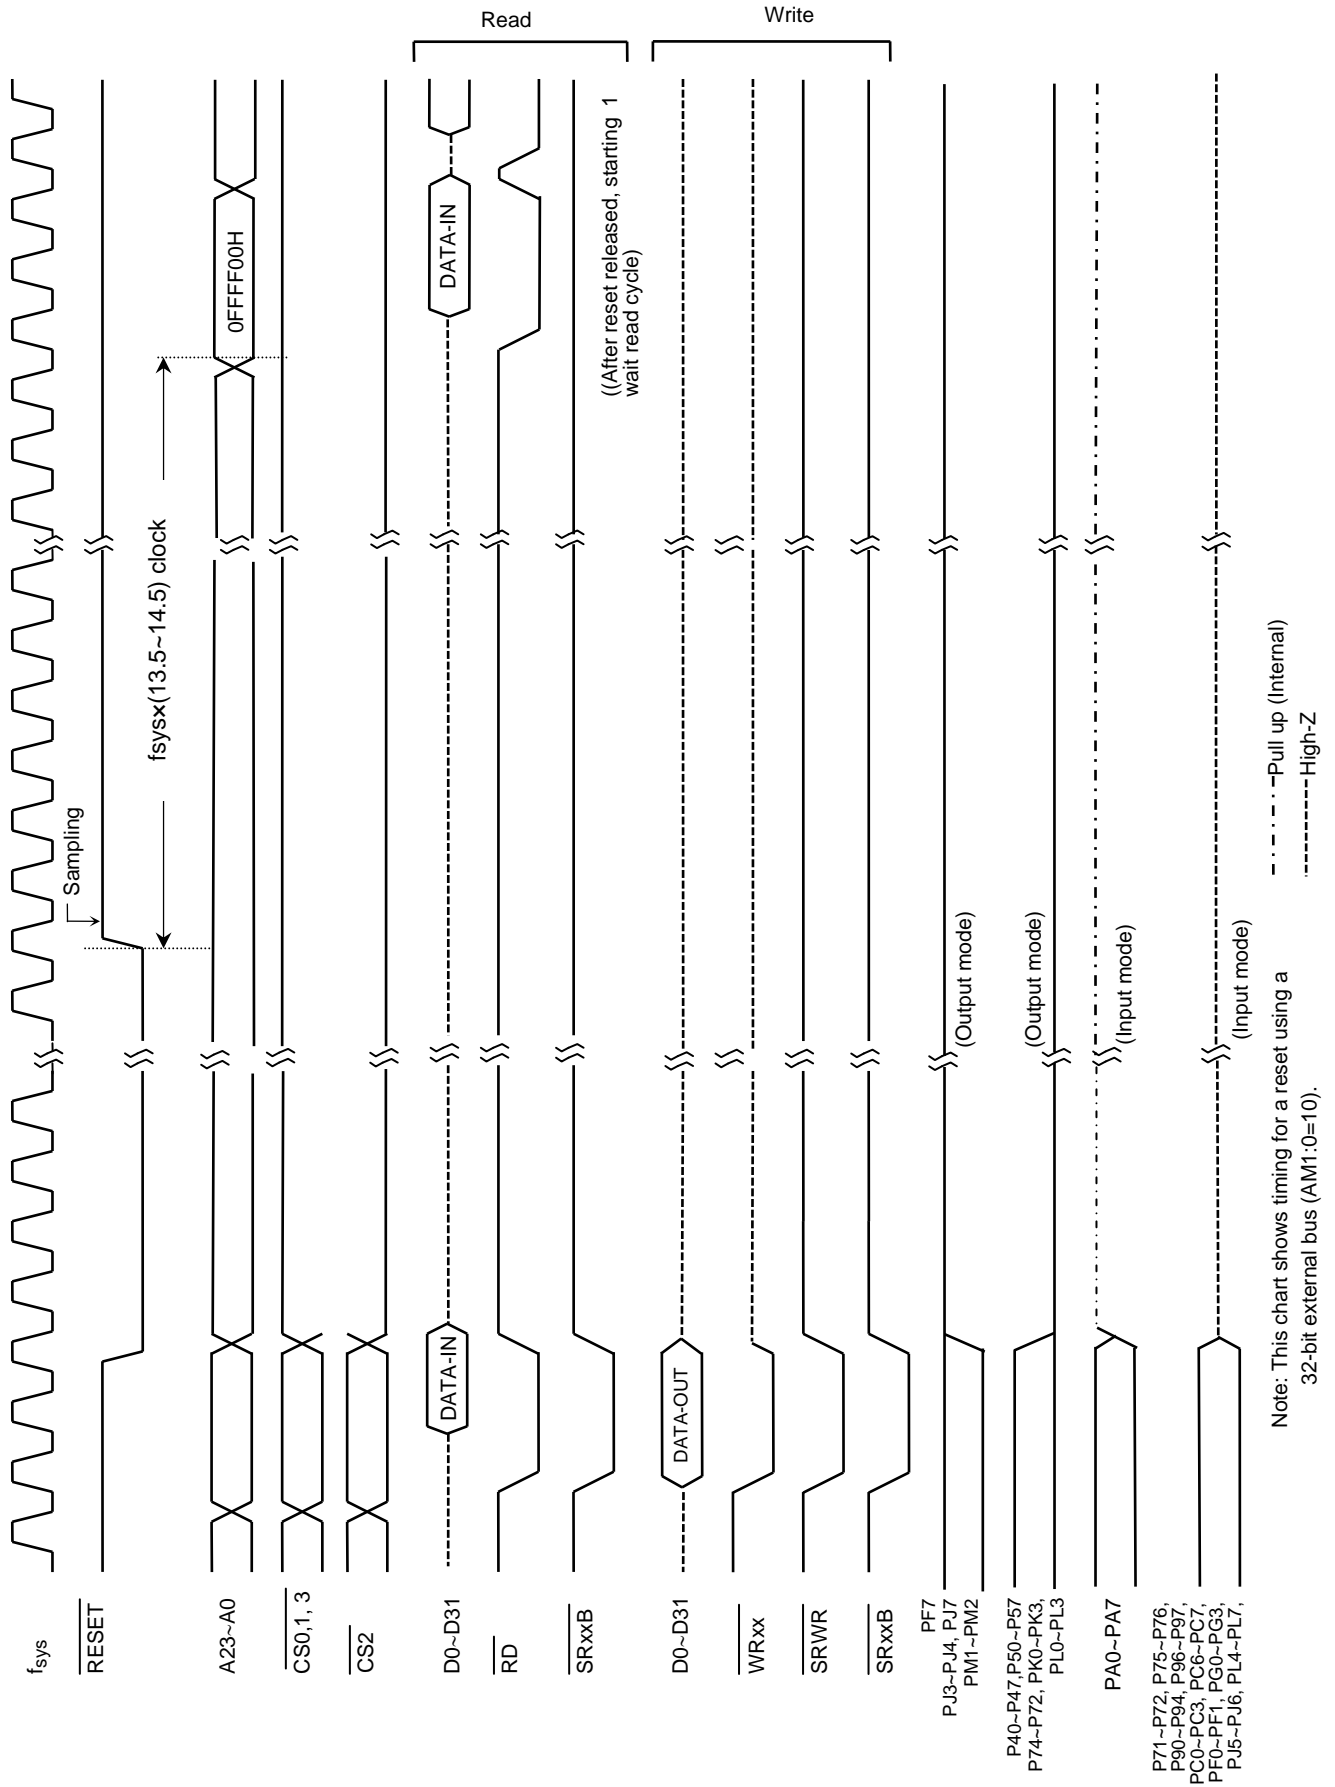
Read

Write

$f_{sys}$

$\overline{RESET}$

A23~A0

$\overline{CS0,1,3}$

$\overline{CS2}$

D0~D31

$\overline{RD}$

$\overline{SRxxB}$

D0~D31

$\overline{WRxx}$

$\overline{SRWR}$

$\overline{SRxxB}$

PF7
PJ3~PJ4, PJ7
PM1~PM2

P40~P47,P50~P57
P74~P72, PK0~PK3,
PL0~PL3

PA0~PA7

P71~P72, P75~P76,
P90~P94, P96~P97,
PC0~PC3, PC6~PC7,
PF0~PF1, PG0~PG3,
PJ5~PJ6, PL4~PL7,

DATA-IN

DATA-OUT

Sampling

fsys×(13.5~14.5) clock

0FFF00H

DATA-IN

((After reset released, starting 1 wait read cycle)

(Output mode)

(Output mode)

(Input mode)

(Input mode)

Note: This chart shows timing for a reset using a 32-bit external bus (AM1:0=10).

Pull up (Internal)

High-Z